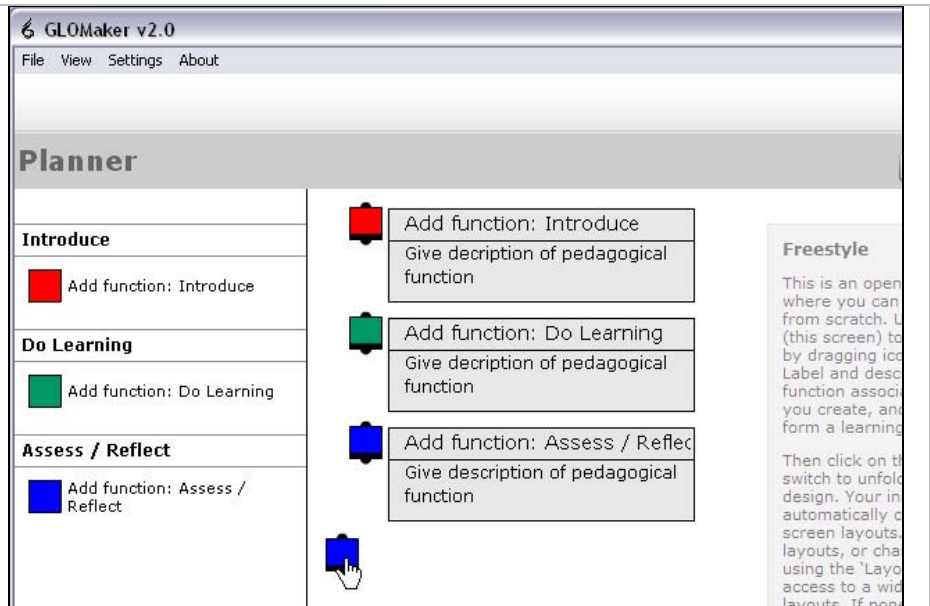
GLOMaker v2.0

File View Settings About

Planner

Introduce

Add function: Introduce

Do Learning

Add function: Do Learning

Assess / Reflect

Add function: Assess / Reflect

Add function: Introduce

Give decription of pedagogical function

Add function: Do Learning

Give decription of pedagogical function

Add function: Assess / Reflec

Give description of pedagogical function

Freestyle

This is an open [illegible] where you can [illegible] from scratch. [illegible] (this screen) to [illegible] by dragging ico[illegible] Label and desc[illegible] function associ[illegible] you create, and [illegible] form a learning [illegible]

Then click on th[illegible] switch to unfold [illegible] design. Your in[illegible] automatically c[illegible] screen layouts. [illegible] layouts, or cha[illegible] using the 'Layo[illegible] access to a wid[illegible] layouts. If non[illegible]